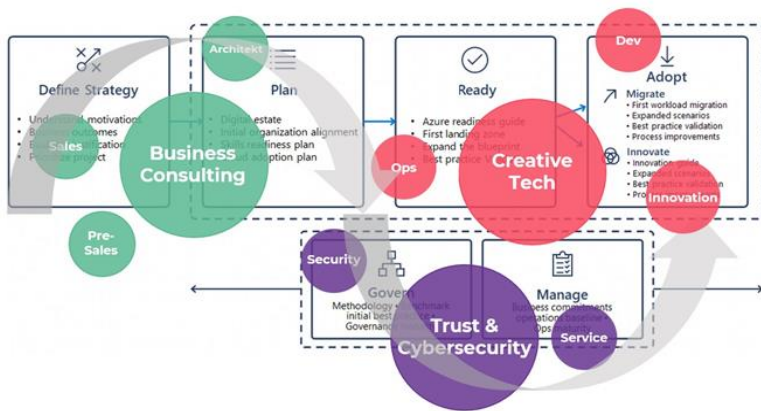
Architekt

Dev

Define Strategy

- Understand motivations
- Business outcomes
- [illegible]ification
- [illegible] project

Sales

Business Consulting

Plan

- Digital estate
- Initial organization alignment
- Skills readiness plan
- Cloud adoption plan

Ready

- Azure readiness guide
- First landing zone
- Expand the blueprint
- Best practice V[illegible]

Ops

Creative Tech

Adopt

Migrate

- First workload migration
- Expanded scenarios
- Best practice validation
- Process improvements

Innovate

- Innovation guide
- Expanded scenarios
- Best practice validation
- Pro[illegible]

Innovation

Pre-Sales

Security

Govern

Methodology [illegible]chmark
Initial best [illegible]
Governanc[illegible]

Manage

Business commitments
Operations baseline
Ops maturity

Trust & Cybersecurity

Service